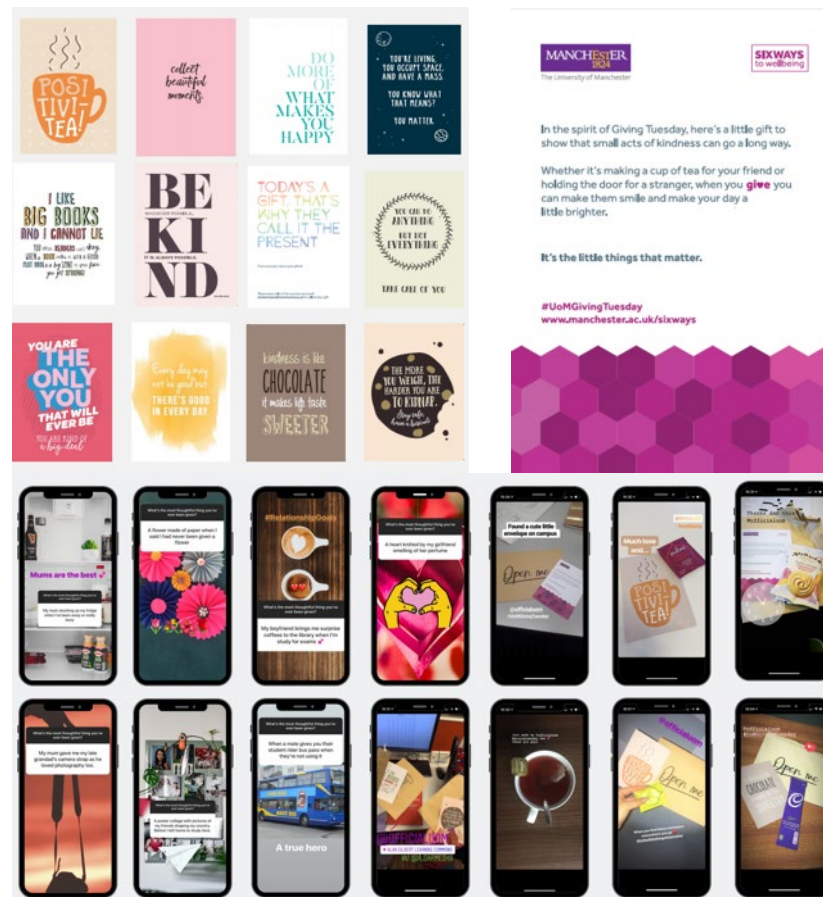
POSI TIVI-TEA!

collect beautiful moments

DO MORE OF WHAT MAKES YOU HAPPY

YOU'RE LIVING. YOU OCCUPY SPACE. AND HAVE A MASS. YOU KNOW WHAT THAT MEANS? YOU MATTER.

I LIKE BIG BOOKS AND I CANNOT LIE

BE KI ND

TODAY'S A GIFT, THAT'S WHY THEY CALL IT THE PRESENT

YOU CAN DO ANYTHING BUT NOT EVERYTHING

TAKE CARE OF YOU

YOU ARE THE ONLY YOU THAT WILL EVER BE

Every day may not be good but THERE'S GOOD IN EVERY DAY.

kindness is like CHOCOLATE it makes life taste SWEETER

THE MORE YOU WEIGH, THE HARDER YOU ARE TO KIDNAP.

MANCHESTER 1824
The University of Manchester

SIXWAYS to wellbeing

In the spirit of Giving Tuesday, here's a little gift to show that small acts of kindness can go a long way.

Whether it's making a cup of tea for your friend or holding the door for a stranger, when you give you can make them smile and make your day a little brighter.

It's the little things that matter.

#UoMGivingTuesday
www.manchester.ac.uk/sixways

Mums are the best

A flower made of paper when I said I had never been given a flower

#RelationshipGoals

My boyfriend brings me surprise coffees to the library when I'm study for exams

A heart knitted by my girlfriend smelling of her perfume

Found a cute little envelope on campus

Open me

Much love and...

POSI TIVI-TEA!

My mum gave me my late grandad's camera strap as he loved photography too.

When a mate gives you their student rider bus pass when they're not using it

A true hero

Open me

Open me